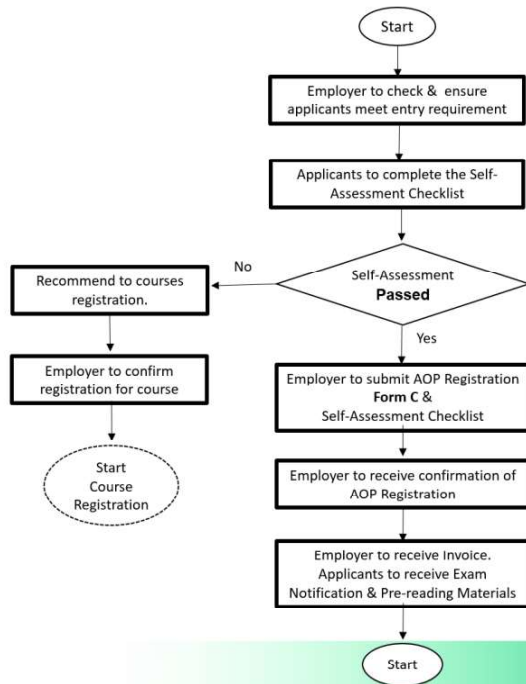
Start

Employer to check & ensure applicants meet entry requirement

Applicants to complete the Self-Assessment Checklist

No

Self-Assessment
Passed

Yes

Recommend to courses registration.

Employer to confirm registration for course

Start
Course
Registration

Employer to submit AOP Registration
Form C &
Self-Assessment Checklist

Employer to receive confirmation of AOP Registration

Employer to receive Invoice. Applicants to receive Exam Notification & Pre-reading Materials

Start